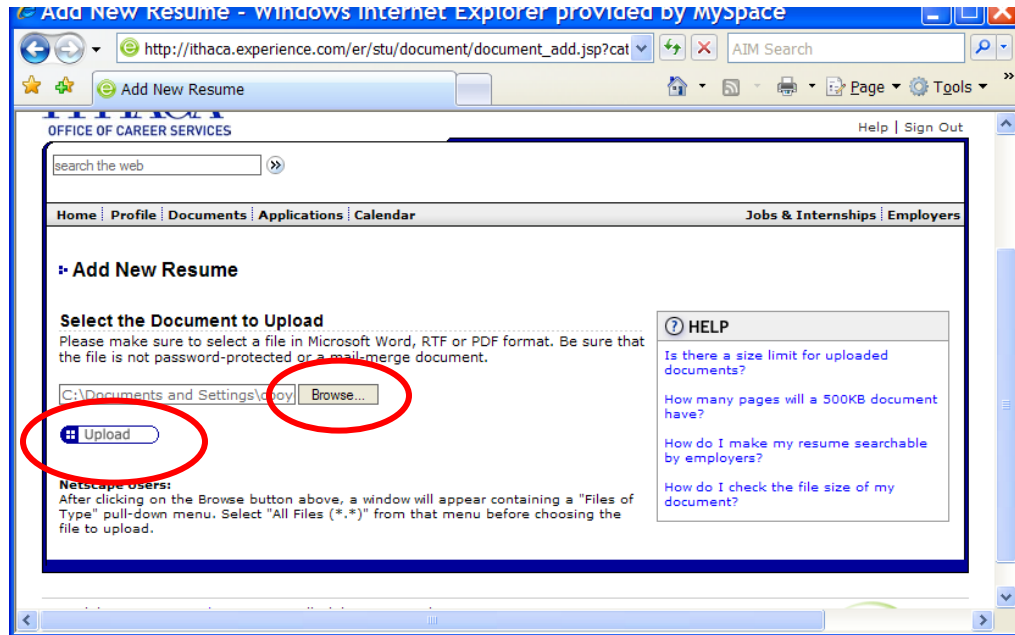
Add New Resume - Windows Internet Explorer provided by MySpace

http://ithaca.experience.com/er/stu/document/document_add.jsp?cat

AIM Search

Add New Resume

Page Tools

OFFICE OF CAREER SERVICES

Help | Sign Out

search the web

Home | Profile | Documents | Applications | Calendar

Jobs & Internships | Employers

Add New Resume

Select the Document to Upload

Please make sure to select a file in Microsoft Word, RTF or PDF format. Be sure that the file is not password-protected or a mail-merge document.

C:\Documents and Settings\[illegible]

Browse...

Upload

Netscape Users:
After clicking on the Browse button above, a window will appear containing a "Files of Type" pull-down menu. Select "All Files (*.*)" from that menu before choosing the file to upload.

HELP

Is there a size limit for uploaded documents?

How many pages will a 500KB document have?

How do I make my resume searchable by employers?

How do I check the file size of my document?